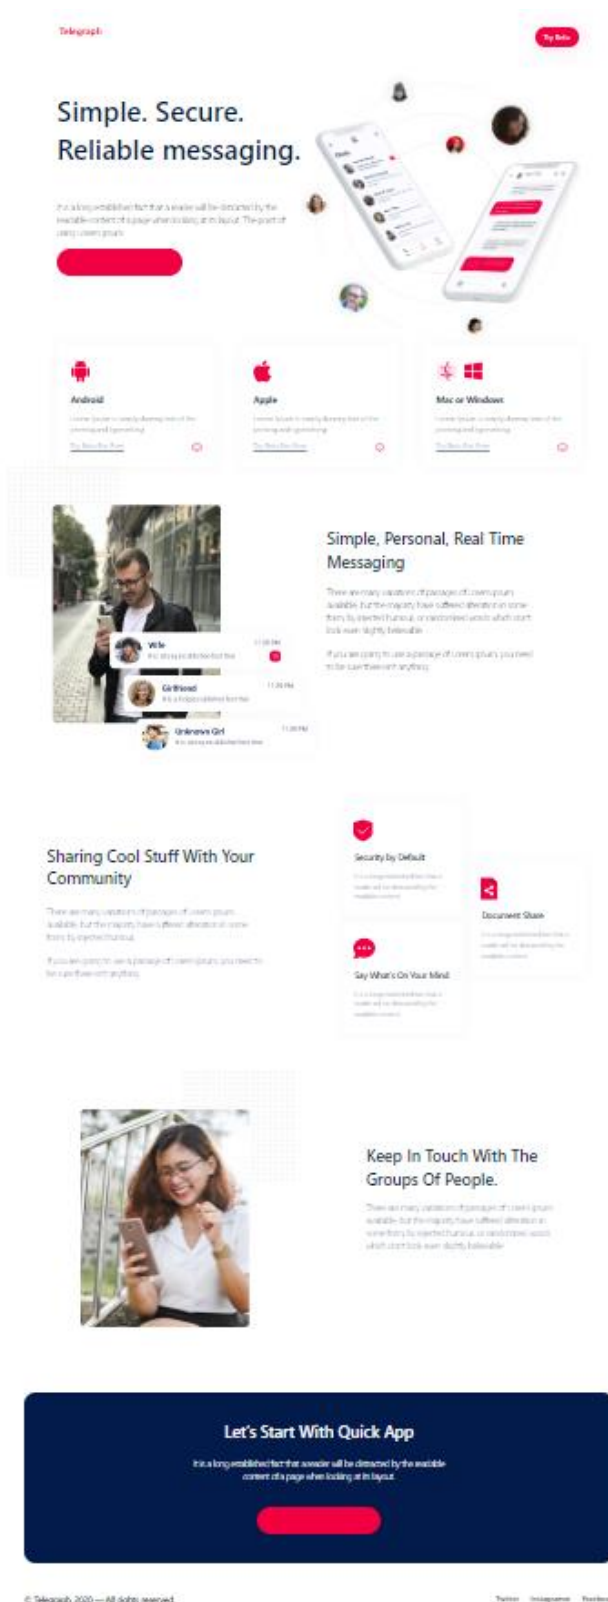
Telegraph

Try Beta

Simple. Secure.
Reliable messaging.

It is a long established fact that a reader will be distracted by the readable content of a page when looking at its layout. The point of using Lorem Ipsum

Android

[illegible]

Apple

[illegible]

Mac or Windows

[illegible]

Wife

Girlfriend

Unknown Girl

Simple, Personal, Real Time Messaging

There are many variations of passages of Lorem Ipsum available, but the majority have suffered alteration in some form, by injected humour, or randomised words which don't look even slightly believable.

If you are going to use a passage of Lorem Ipsum, you need to be sure there isn't anything

Sharing Cool Stuff With Your Community

There are many variations of passages of Lorem Ipsum available, but the majority have suffered alteration in some form, by injected humour.

If you are going to use a passage of Lorem Ipsum, you need to be sure there isn't anything

Security by Default

Document Share

Say What's On Your Mind

Keep In Touch With The Groups Of People.

There are many variations of passages of Lorem Ipsum available, but the majority have suffered alteration in some form, by injected humour, or randomised words which don't look even slightly believable.

Let's Start With Quick App

It is a long established fact that a reader will be distracted by the readable content of a page when looking at its layout.

© Telegraph 2020 — All rights reserved

Twitter Instagram Facebook